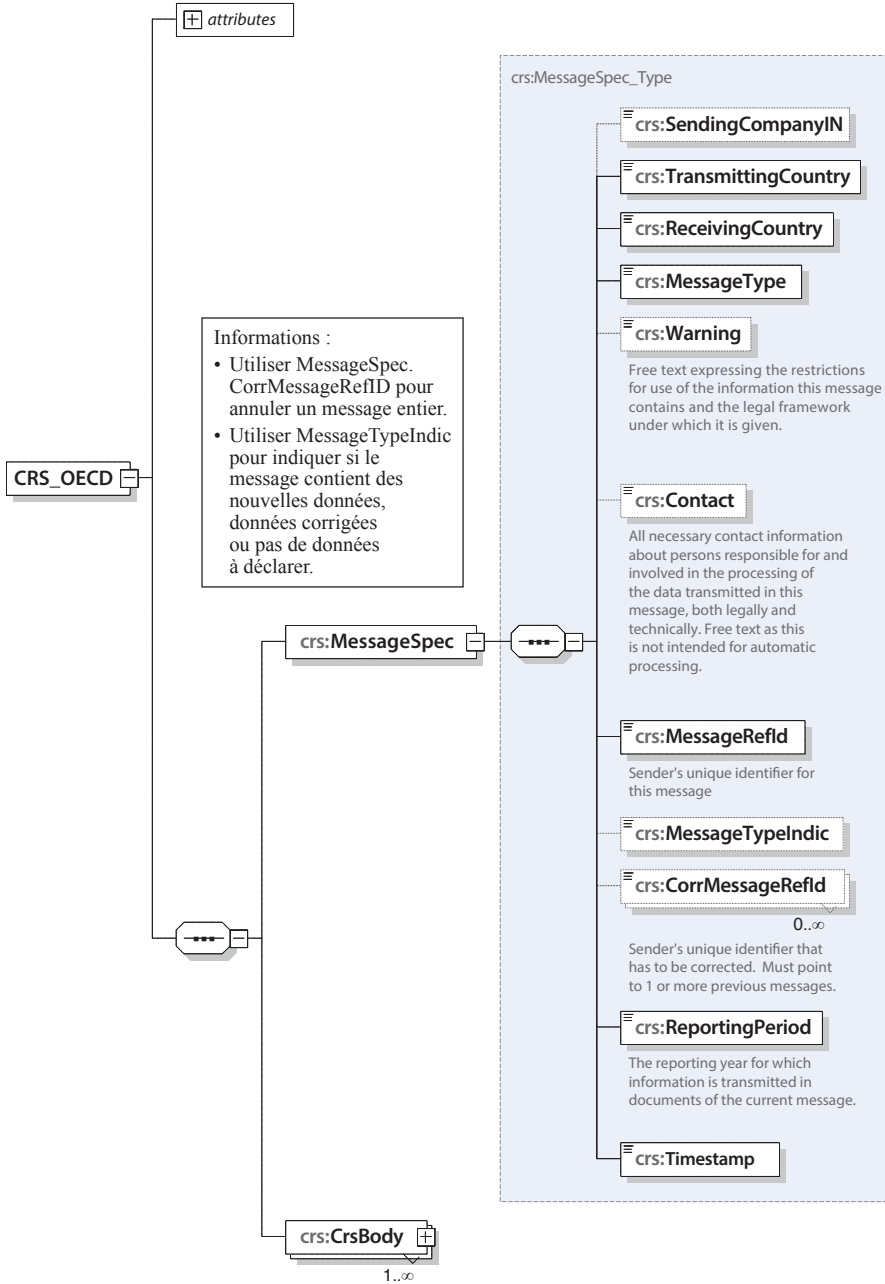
attributes

CRS_OECD

Informations :
• Utiliser MessageSpec. CorrMessageRefID pour annuler un message entier.
• Utiliser MessageTypeIndic pour indiquer si le message contient des nouvelles données, données corrigées ou pas de données à déclarer.

crs:MessageSpec

crs:CrsBody
1..∞

crs:MessageSpec_Type

crs:SendingCompanyIN

crs:TransmittingCountry

crs:ReceivingCountry

crs:MessageType

crs:Warning
Free text expressing the restrictions for use of the information this message contains and the legal framework under which it is given.

crs:Contact
All necessary contact information about persons responsible for and involved in the processing of the data transmitted in this message, both legally and technically. Free text as this is not intended for automatic processing.

crs:MessageRefId
Sender's unique identifier for this message

crs:MessageTypeIndic

crs:CorrMessageRefId
0..∞
Sender's unique identifier that has to be corrected. Must point to 1 or more previous messages.

crs:ReportingPeriod
The reporting year for which information is transmitted in documents of the current message.

crs:Timestamp